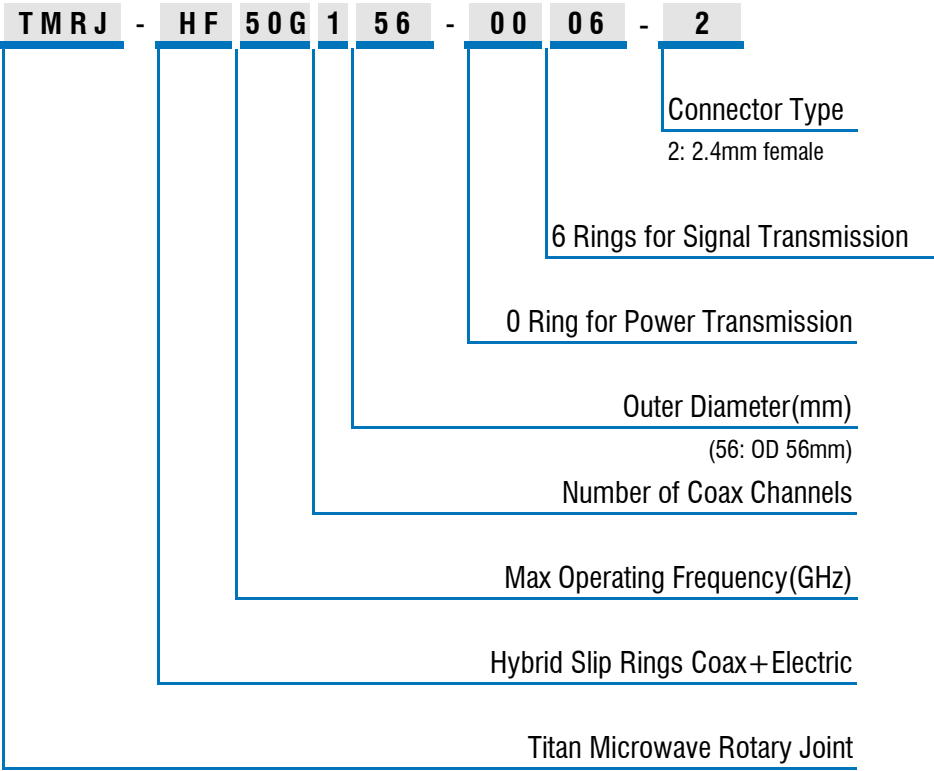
TMRJ - HF 50G 1 56 - 00 06 - 2

Connector Type
2: 2.4mm female

6 Rings for Signal Transmission

0 Ring for Power Transmission

Outer Diameter(mm)
(56: OD 56mm)

Number of Coax Channels

Max Operating Frequency(GHz)

Hybrid Slip Rings Coax+Electric

Titan Microwave Rotary Joint